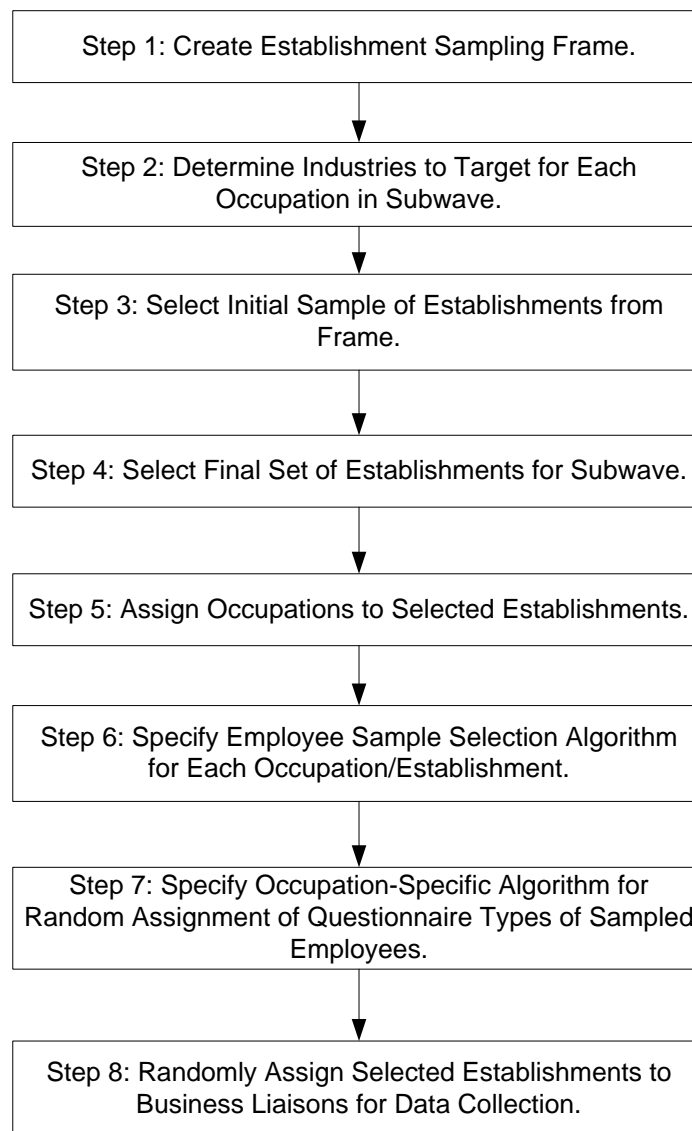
Step 1: Create Establishment Sampling Frame.

Step 2: Determine Industries to Target for Each Occupation in Subwave.

Step 3: Select Initial Sample of Establishments from Frame.

Step 4: Select Final Set of Establishments for Subwave.

Step 5: Assign Occupations to Selected Establishments.

Step 6: Specify Employee Sample Selection Algorithm for Each Occupation/Establishment.

Step 7: Specify Occupation-Specific Algorithm for Random Assignment of Questionnaire Types of Sampled Employees.

Step 8: Randomly Assign Selected Establishments to Business Liaisons for Data Collection.